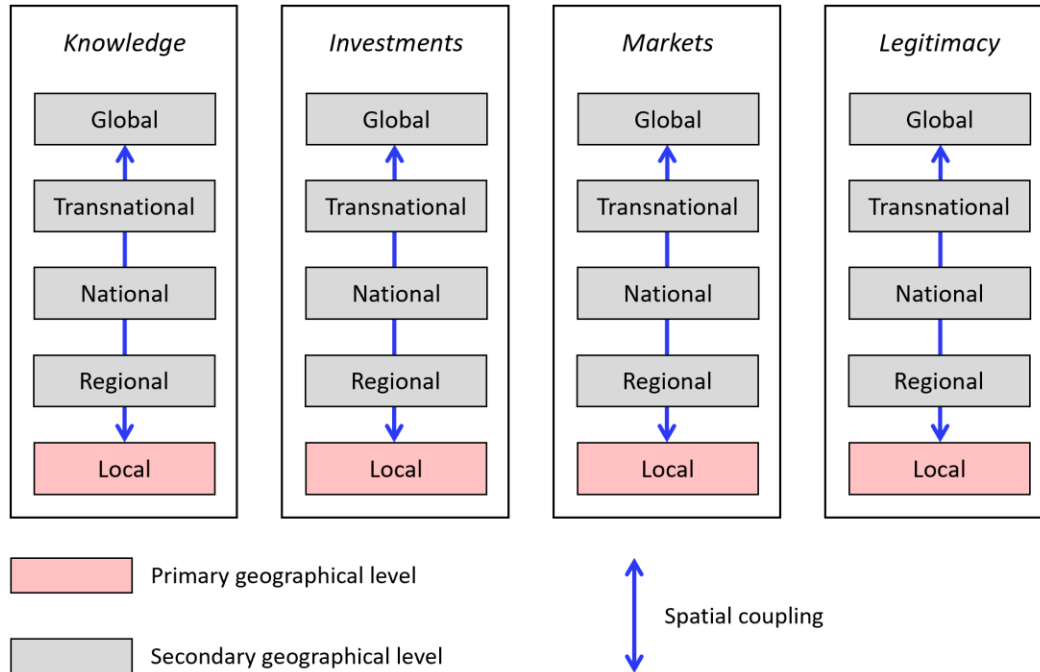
*Knowledge*

Global

Transnational

National

Regional

Local

*Investments*

Global

Transnational

National

Regional

Local

*Markets*

Global

Transnational

National

Regional

Local

*Legitimacy*

Global

Transnational

National

Regional

Local

Primary geographical level

Secondary geographical level

Spatial coupling